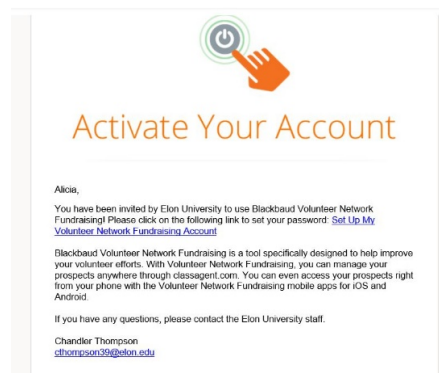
Activate Your Account

Alicia,

You have been invited by Elon University to use Blackbaud Volunteer Network Fundraising! Please click on the following link to set your password: Set Up My Volunteer Network Fundraising Account

Blackbaud Volunteer Network Fundraising is a tool specifically designed to help improve your volunteer efforts. With Volunteer Network Fundraising, you can manage your prospects anywhere through classagent.com. You can even access your prospects right from your phone with the Volunteer Network Fundraising mobile apps for iOS and Android.

If you have any questions, please contact the Elon University staff.

Chandler Thompson
cthompson39@elon.edu